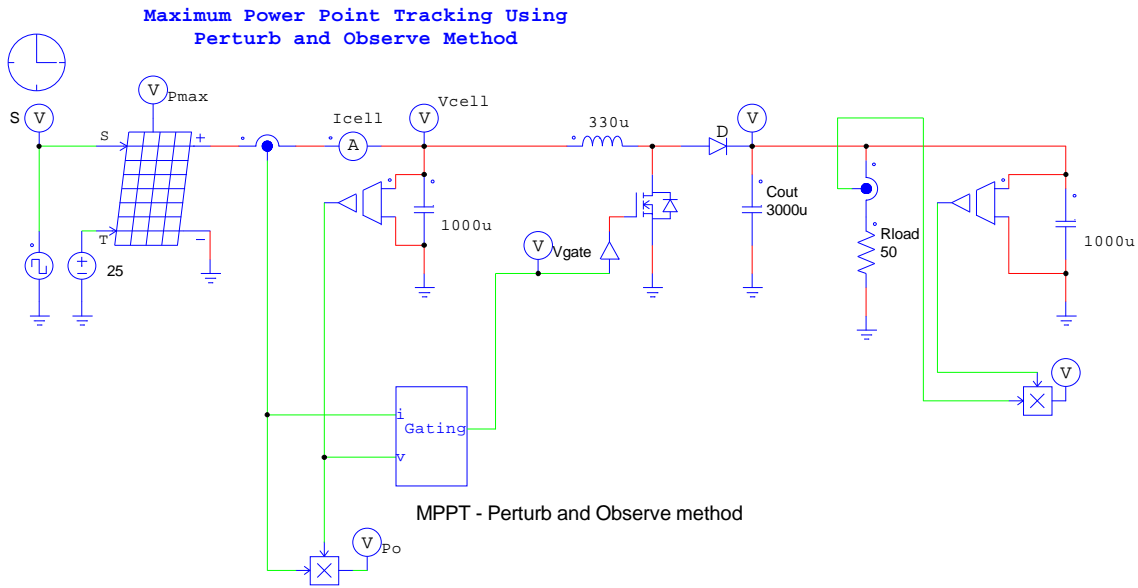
Maximum Power Point Tracking Using
Perturb and Observe Method

S V

V Pmax

S

+

T

−

25

Icell

A

V Vcell

1000u

330u

V Vgate

D

V

Cout
3000u

Rload
50

1000u

V

i
Gating
v

MPPT - Perturb and Observe method

V Po